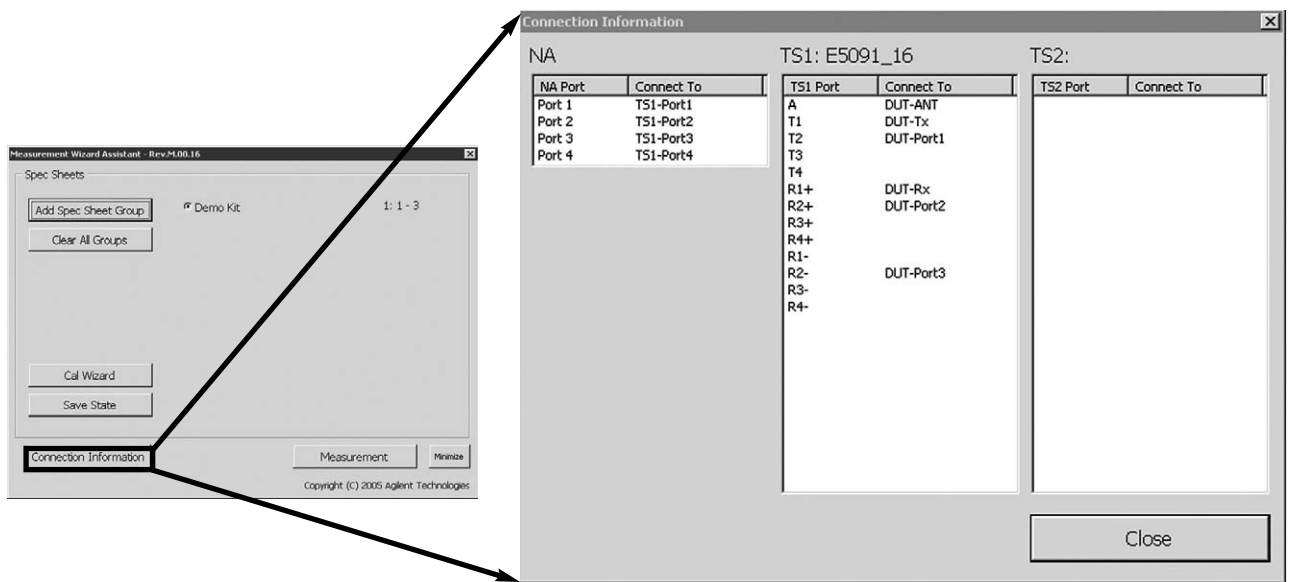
Measurement Wizard Assistant - Rev.M.00.16

Spec Sheets

Add Spec Sheet Group

Demo Kit

1: 1 - 3

Clear All Groups

Cal Wizard

Save State

Connection Information

Measurement

Minimize

Copyright (C) 2005 Agilent Technologies

Connection Information

NA

| NA Port | Connect To |
|---|---|
| Port 1 | TS1-Port1 |
| Port 2 | TS1-Port2 |
| Port 3 | TS1-Port3 |
| Port 4 | TS1-Port4 |

TS1: E5091_16

| TS1 Port | Connect To |
|---|---|
| A | DUT-ANT |
| T1 | DUT-Tx |
| T2 | DUT-Port1 |
| T3 | |
| T4 | |
| R1+ | DUT-Rx |
| R2+ | DUT-Port2 |
| R3+ | |
| R4+ | |
| R1- | |
| R2- | DUT-Port3 |
| R3- | |
| R4- | |

TS2:

| TS2 Port | Connect To |
|---|---|

Close